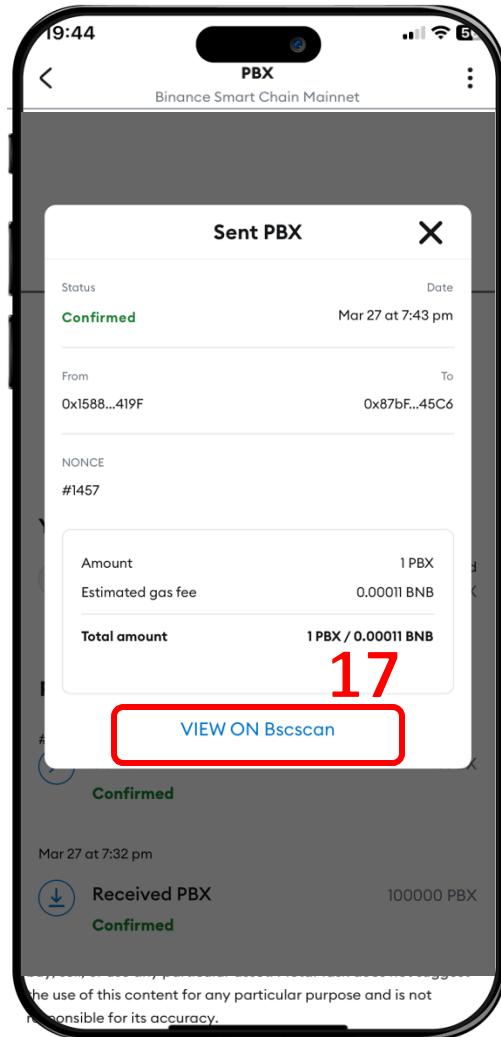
19:44

PBX
Binance Smart Chain Mainnet

Sent PBX

Status
Confirmed

Date
Mar 27 at 7:43 pm

From
0x1588...419F

To
0x87bF...45C6

NONCE
#1457

Amount 1 PBX
Estimated gas fee 0.00011 BNB
Total amount 1 PBX / 0.00011 BNB

17

VIEW ON Bscscan

Confirmed

Mar 27 at 7:32 pm

Received PBX
100000 PBX
Confirmed

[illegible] the use of this content for any particular purpose and is not r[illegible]ponsible for its accuracy.